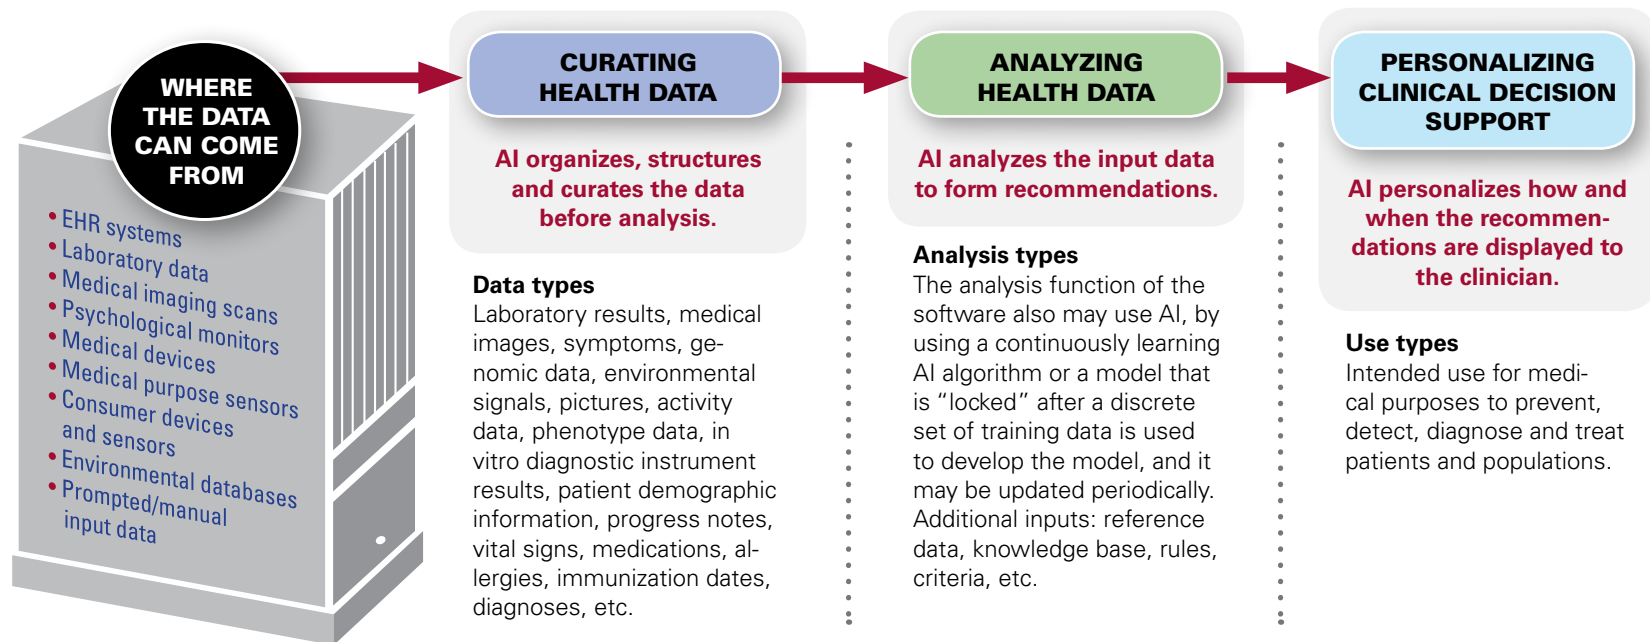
WHERE THE DATA CAN COME FROM

• EHR systems
• Laboratory data
• Medical imaging scans
• Psychological monitors
• Medical devices
• Medical purpose sensors
• Consumer devices and sensors
• Environmental databases
• Prompted/manual input data

CURATING HEALTH DATA

AI organizes, structures and curates the data before analysis.

Data types
Laboratory results, medical images, symptoms, genomic data, environmental signals, pictures, activity data, phenotype data, in vitro diagnostic instrument results, patient demographic information, progress notes, vital signs, medications, allergies, immunization dates, diagnoses, etc.

ANALYZING HEALTH DATA

AI analyzes the input data to form recommendations.

Analysis types
The analysis function of the software also may use AI, by using a continuously learning AI algorithm or a model that is "locked" after a discrete set of training data is used to develop the model, and it may be updated periodically. Additional inputs: reference data, knowledge base, rules, criteria, etc.

PERSONALIZING CLINICAL DECISION SUPPORT

AI personalizes how and when the recommendations are displayed to the clinician.

Use types
Intended use for medical purposes to prevent, detect, diagnose and treat patients and populations.